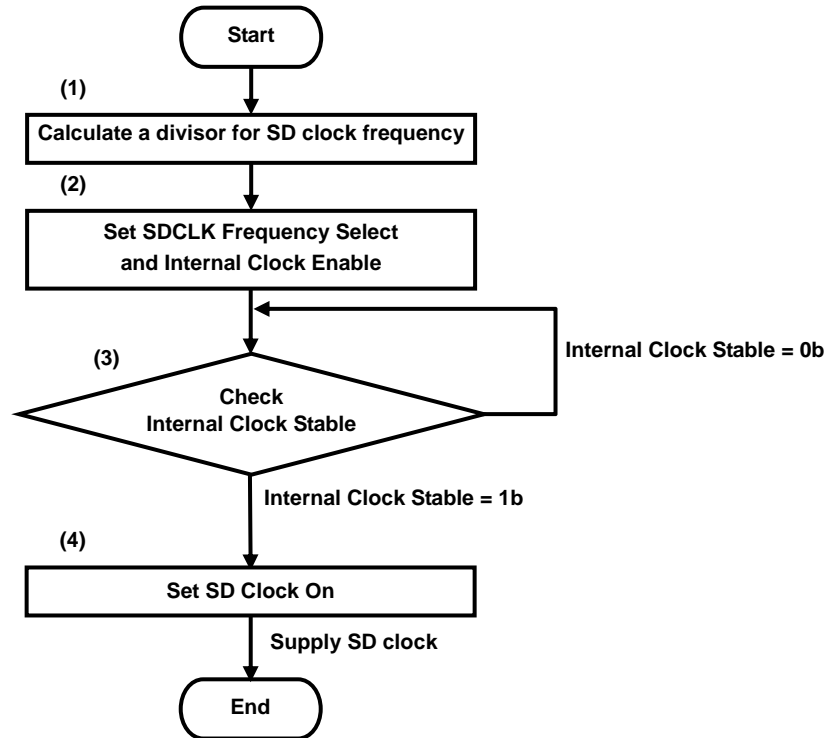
Start

(1)

Calculate a divisor for SD clock frequency

(2)

Set SDCLK Frequency Select and Internal Clock Enable

(3)

Check Internal Clock Stable

Internal Clock Stable = 0b

Internal Clock Stable = 1b

(4)

Set SD Clock On

Supply SD clock

End